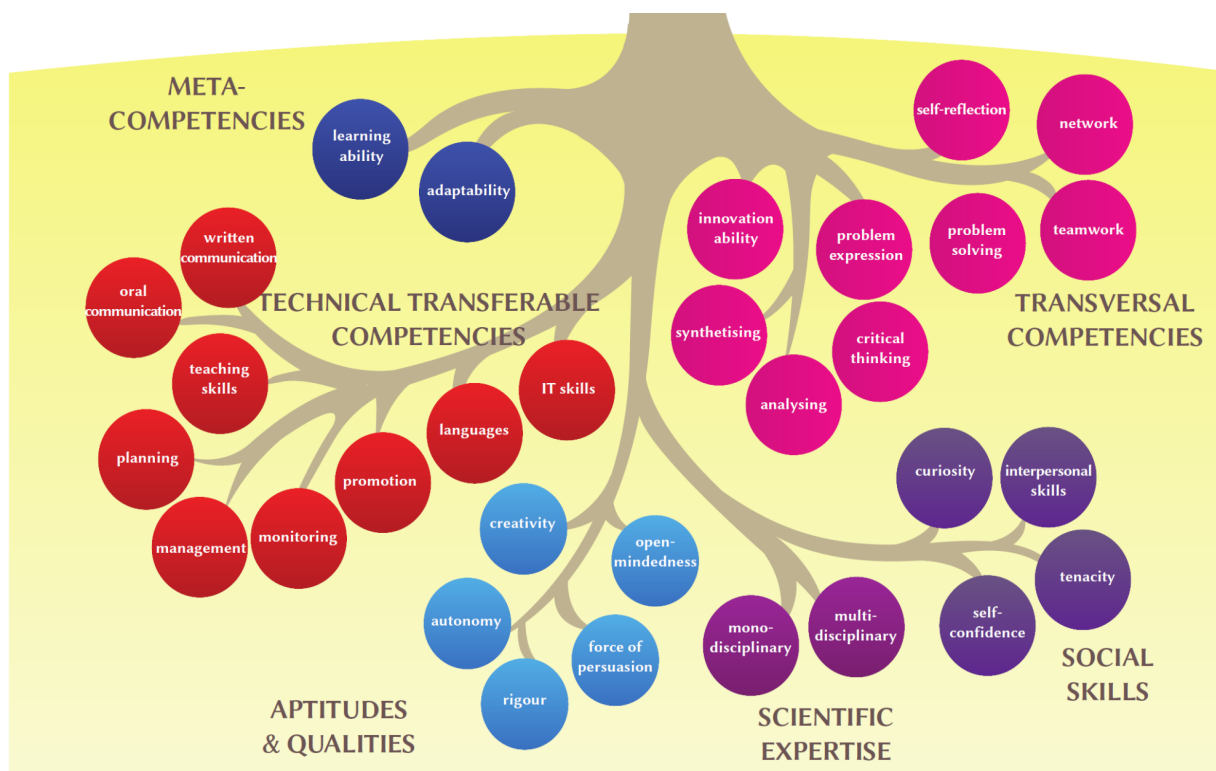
META-COMPETENCIES

learning ability

adaptability

self-reflection

network

innovation ability

problem expression

problem solving

teamwork

written communication

oral communication

TECHNICAL TRANSFERABLE COMPETENCIES

TRANSVERSAL COMPETENCIES

synthetising

critical thinking

teaching skills

IT skills

analysing

languages

planning

promotion

curiosity

interpersonal skills

management

monitoring

creativity

open-mindedness

tenacity

autonomy

force of persuasion

mono-disciplinary

multi-disciplinary

self-confidence

SOCIAL SKILLS

rigour

APTITUDES & QUALITIES

SCIENTIFIC EXPERTISE